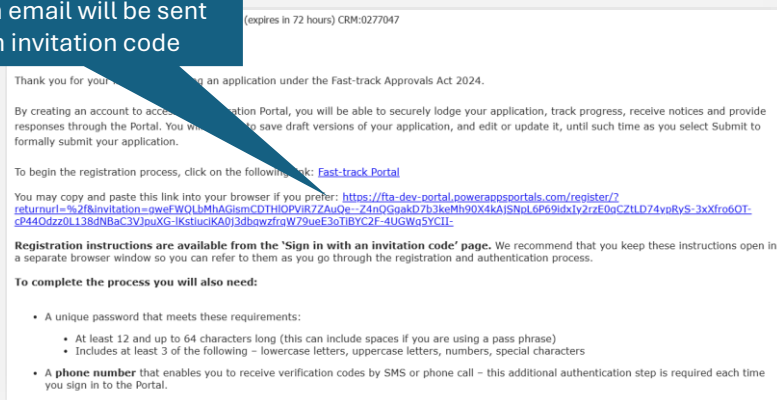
email will be sent
n invitation code

(expires in 72 hours) CRM:0277047

Thank you for your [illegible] an application under the Fast-track Approvals Act 2024.

By creating an account to acce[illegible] Portal, you will be able to securely lodge your application, track progress, receive notices and provide responses through the Portal. You wi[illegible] to save draft versions of your application, and edit or update it, until such time as you select Submit to formally submit your application.

To begin the registration process, click on the following link: Fast-track Portal

You may copy and paste this link into your browser if you prefer: https://fta-dev-portal.powerappsportals.com/register/?returnurl=%2f&invitation=gweFWQLbMhAGismCDTHlOPViR7ZAuQe--Z4nQGgakD7b3keMh90X4kAJSNpL6P69idxIy2rzE0gCZtLD74vpRyS-3xXfro6OT-cP44Odzz0L138dNBaC3VJpuXG-lKstIuciKA0j3dbqwzfrqW79ueE3oTiBYC2F-4UGWq5YCII-

Registration instructions are available from the 'Sign in with an invitation code' page. We recommend that you keep these instructions open in a separate browser window so you can refer to them as you go through the registration and authentication process.

To complete the process you will also need:

• A unique password that meets these requirements:

• At least 12 and up to 64 characters long (this can include spaces if you are using a pass phrase)
• Includes at least 3 of the following – lowercase letters, uppercase letters, numbers, special characters

• A phone number that enables you to receive verification codes by SMS or phone call – this additional authentication step is required each time you sign in to the Portal.